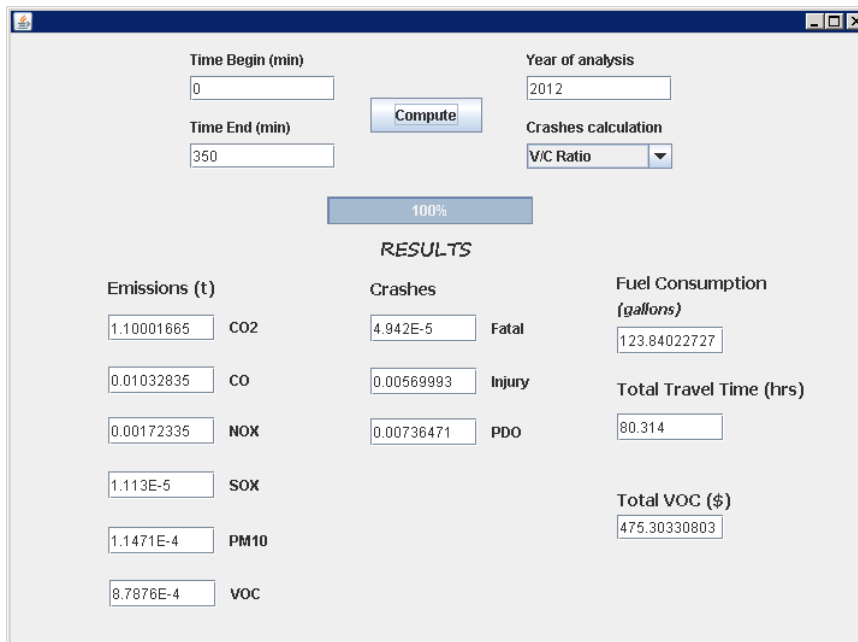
Time Begin (min)
0

Time End (min)
350

Compute

Year of analysis
2012

Crashes calculation
V/C Ratio

100%

RESULTS

Emissions (t)
1.10001665 CO2
0.01032835 CO
0.00172335 NOX
1.113E-5 SOX
1.1471E-4 PM10
8.7876E-4 VOC

Crashes
4.942E-5 Fatal
0.00569993 Injury
0.00736471 PDO

Fuel Consumption
(gallons)
123.84022727

Total Travel Time (hrs)
80.314

Total VOC ($)
475.30330803